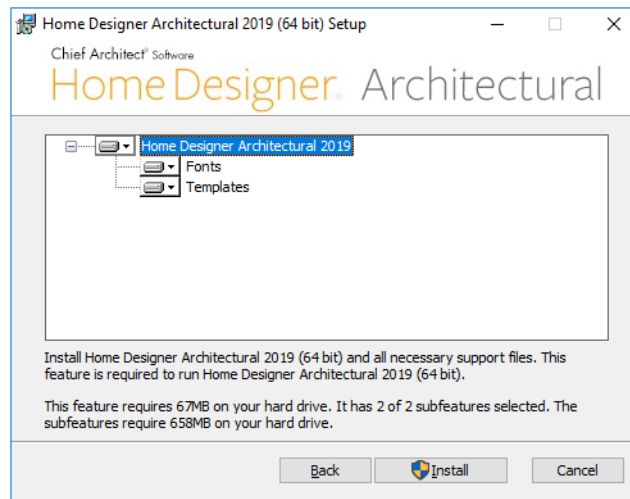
Home Designer Architectural 2019 (64 bit) Setup

Chief Architect® Software

Home Designer. Architectural

Home Designer Architectural 2019

Fonts

Templates

Install Home Designer Architectural 2019 (64 bit) and all necessary support files. This feature is required to run Home Designer Architectural 2019 (64 bit).

This feature requires 67MB on your hard drive. It has 2 of 2 subfeatures selected. The subfeatures require 658MB on your hard drive.

Back

Install

Cancel